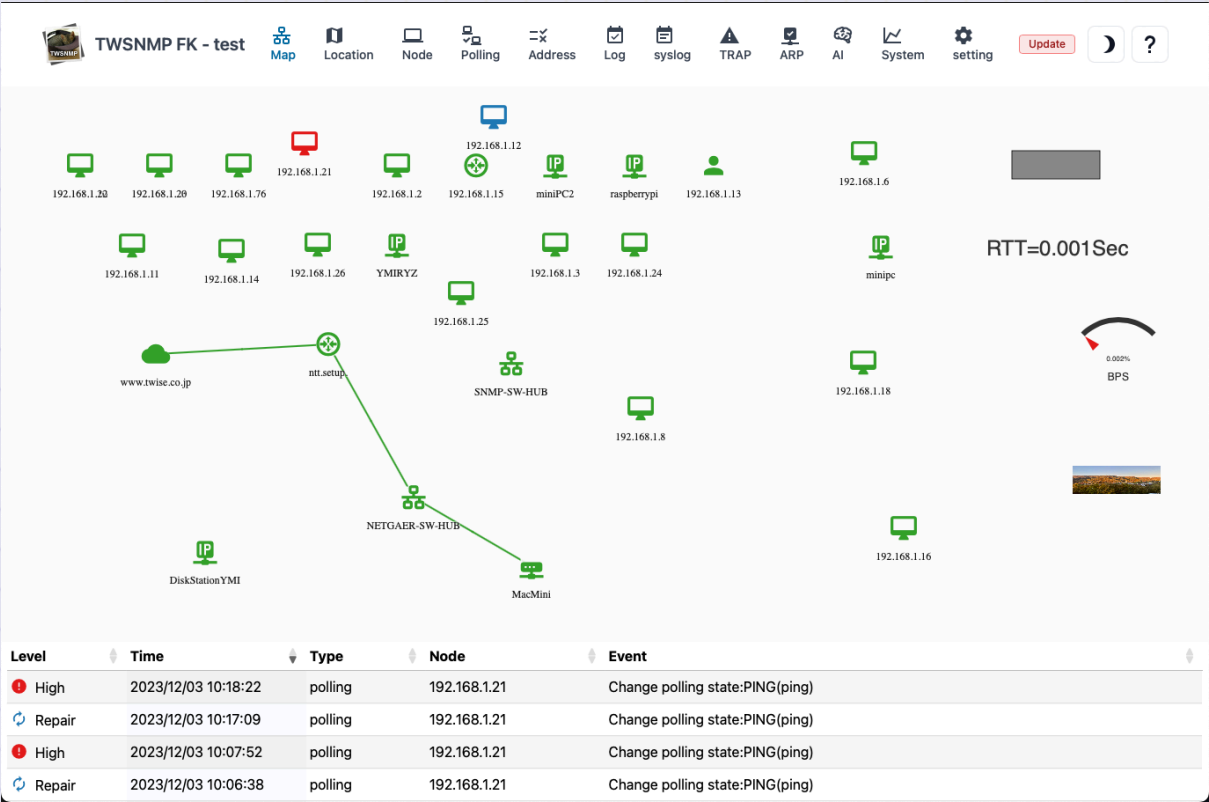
TWSNMP TWSNMP FK - test Map Location Node Polling Address Log syslog TRAP ARP AI System setting Update ?

192.168.1.12
192.168.1.21
192.168.1.20 192.168.1.20 192.168.1.76 192.168.1.2 192.168.1.15 miniPC2 raspberrypi 192.168.1.13 192.168.1.6
192.168.1.11 192.168.1.14 192.168.1.26 YMIRYZ 192.168.1.3 192.168.1.24 minipc
RTT=0.001Sec
192.168.1.25
www.twise.co.jp ntt.setup SNMP-SW-HUB 192.168.1.18
0.002%
BPS
192.168.1.8
NETGAER-SW-HUB
192.168.1.16
DiskStationYMI MacMini

| Level | Time | Type | Node | Event |
|---|---|---|---|---|
| High | 2023/12/03 10:18:22 | polling | 192.168.1.21 | Change polling state:PING(ping) |
| Repair | 2023/12/03 10:17:09 | polling | 192.168.1.21 | Change polling state:PING(ping) |
| High | 2023/12/03 10:07:52 | polling | 192.168.1.21 | Change polling state:PING(ping) |
| Repair | 2023/12/03 10:06:38 | polling | 192.168.1.21 | Change polling state:PING(ping) |